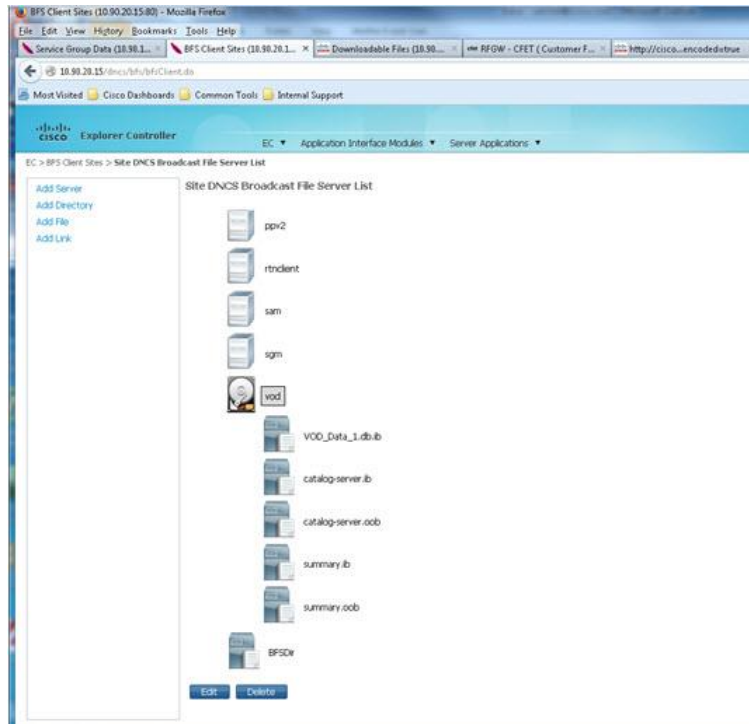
BFS Client Sites (10.90.20.15:80) - Mozilla Firefox

File Edit View History Bookmarks Tools Help

Service Group Data (10.90.1... × | BFS Client Sites (10.90.20.1... × | Downloadable Files (10.90.... × | RFGW - CFET ( Customer F... × | http://cisco...encodedistrue

10.90.20.15/dncs/bfs/bfsClient.do

Most Visited | Cisco Dashboards | Common Tools | Internal Support

cisco Explorer Controller

EC ▾ Application Interface Modules ▾ Server Applications ▾

EC > BFS Client Sites > Site DNCS Broadcast File Server List

Add Server
Add Directory
Add File
Add Link

Site DNCS Broadcast File Server List

ppv2

rtnclient

sam

sgm

vod

VOD_Data_1.db.ib

catalog-server.ib

catalog-server.oob

summary.ib

summary.oob

BFSDir

Edit Delete